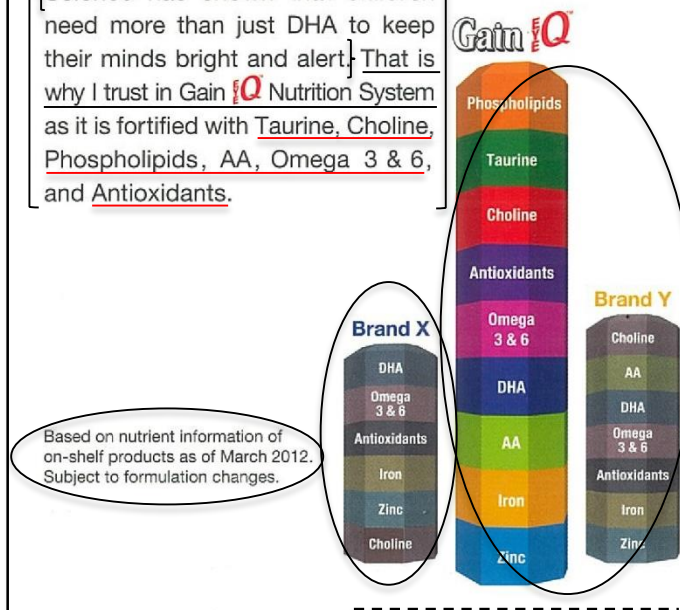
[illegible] need more than just DHA to keep their minds bright and alert. That is why I trust in Gain IQ Nutrition System as it is fortified with Taurine, Choline, Phospholipids, AA, Omega 3 & 6, and Antioxidants.

Gain IQ

Phospholipids
Taurine
Choline
Antioxidants
Omega 3 & 6
DHA
AA
Iron
Zinc

Brand X

DHA
Omega 3 & 6
Antioxidants
Iron
Zinc
Choline

Brand Y

Choline
AA
DHA
Omega 3 & 6
Antioxidants
Iron
Zinc

Based on nutrient information of on-shelf products as of March 2012. Subject to formulation changes.